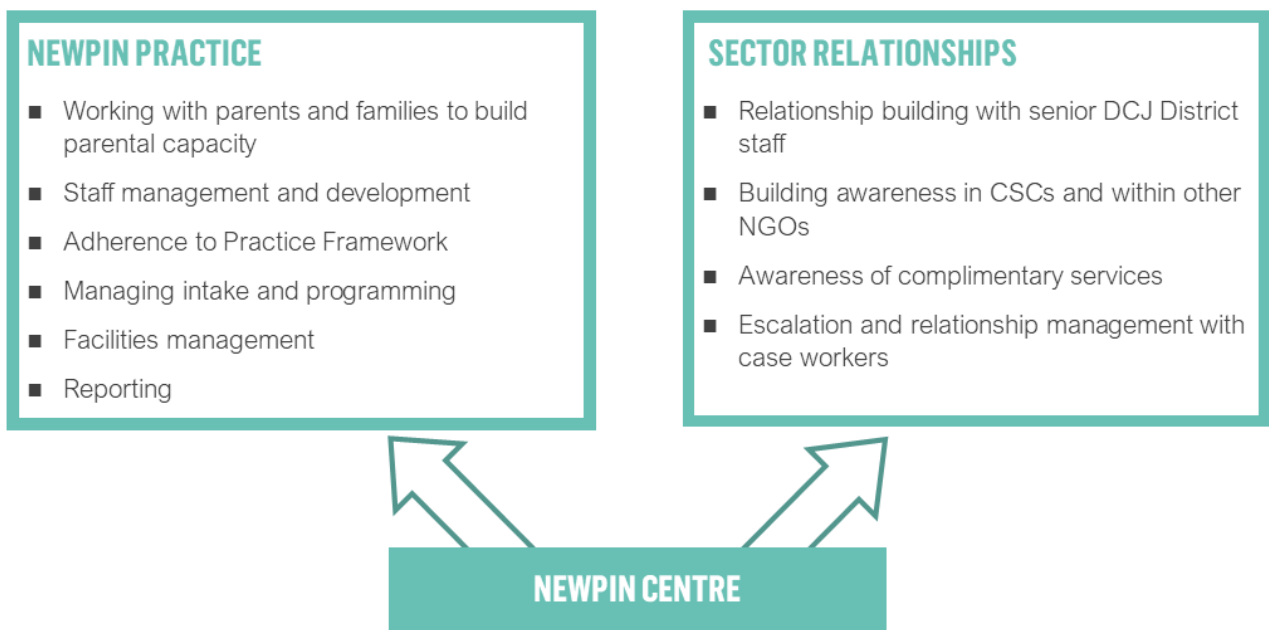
NEWPIN PRACTICE

- Working with parents and families to build parental capacity
- Staff management and development
- Adherence to Practice Framework
- Managing intake and programming
- Facilities management
- Reporting

SECTOR RELATIONSHIPS

- Relationship building with senior DCJ District staff
- Building awareness in CSCs and within other NGOs
- Awareness of complimentary services
- Escalation and relationship management with case workers

NEWPIN CENTRE